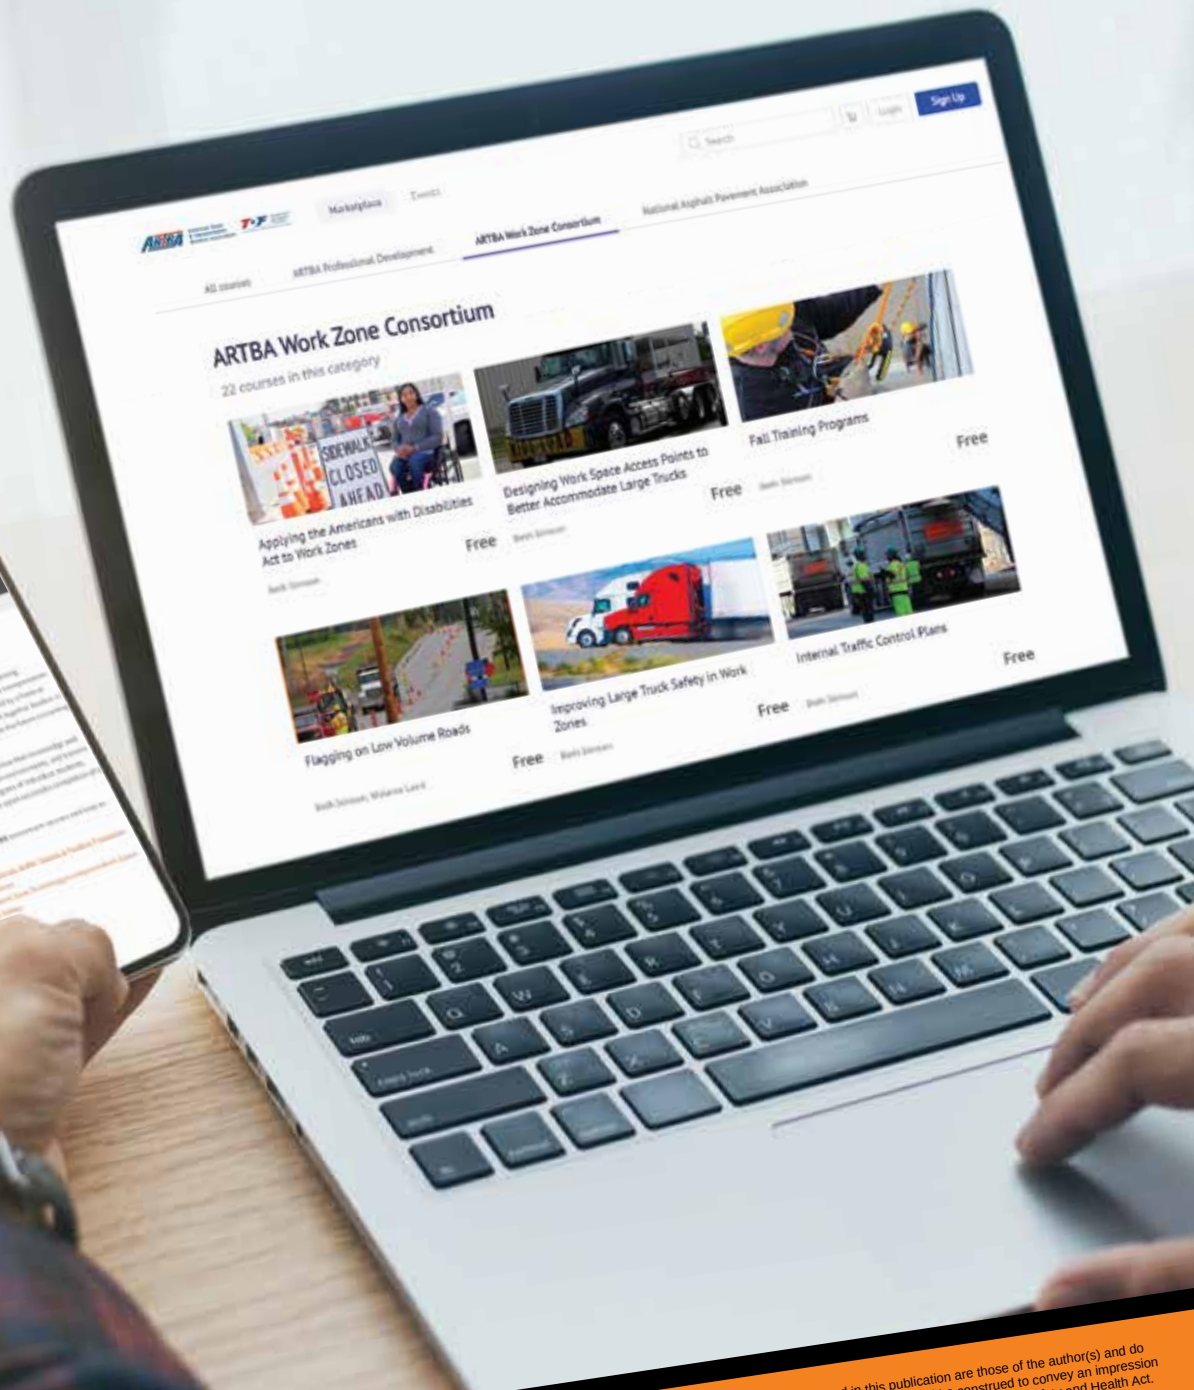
Search

Login

Sign Up

ARTBA

Marketplace

Events

All courses

ARTBA Professional Development

ARTBA Work Zone Consortium

National Asphalt Pavement Association

ARTBA Work Zone Consortium

22 courses in this category

SIDEWALK CLOSED AHEAD

Applying the Americans with Disabilities Act to Work Zones

Free

Designing Work Space Access Points to Better Accommodate Large Trucks

Free

Fall Training Programs

Free

Flagging on Low Volume Roads

Free

Improving Large Truck Safety in Work Zones

Free

Internal Traffic Control Plans

Free

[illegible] in this publication are those of the author(s) and do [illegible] construed to convey an impression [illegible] and Health Act.